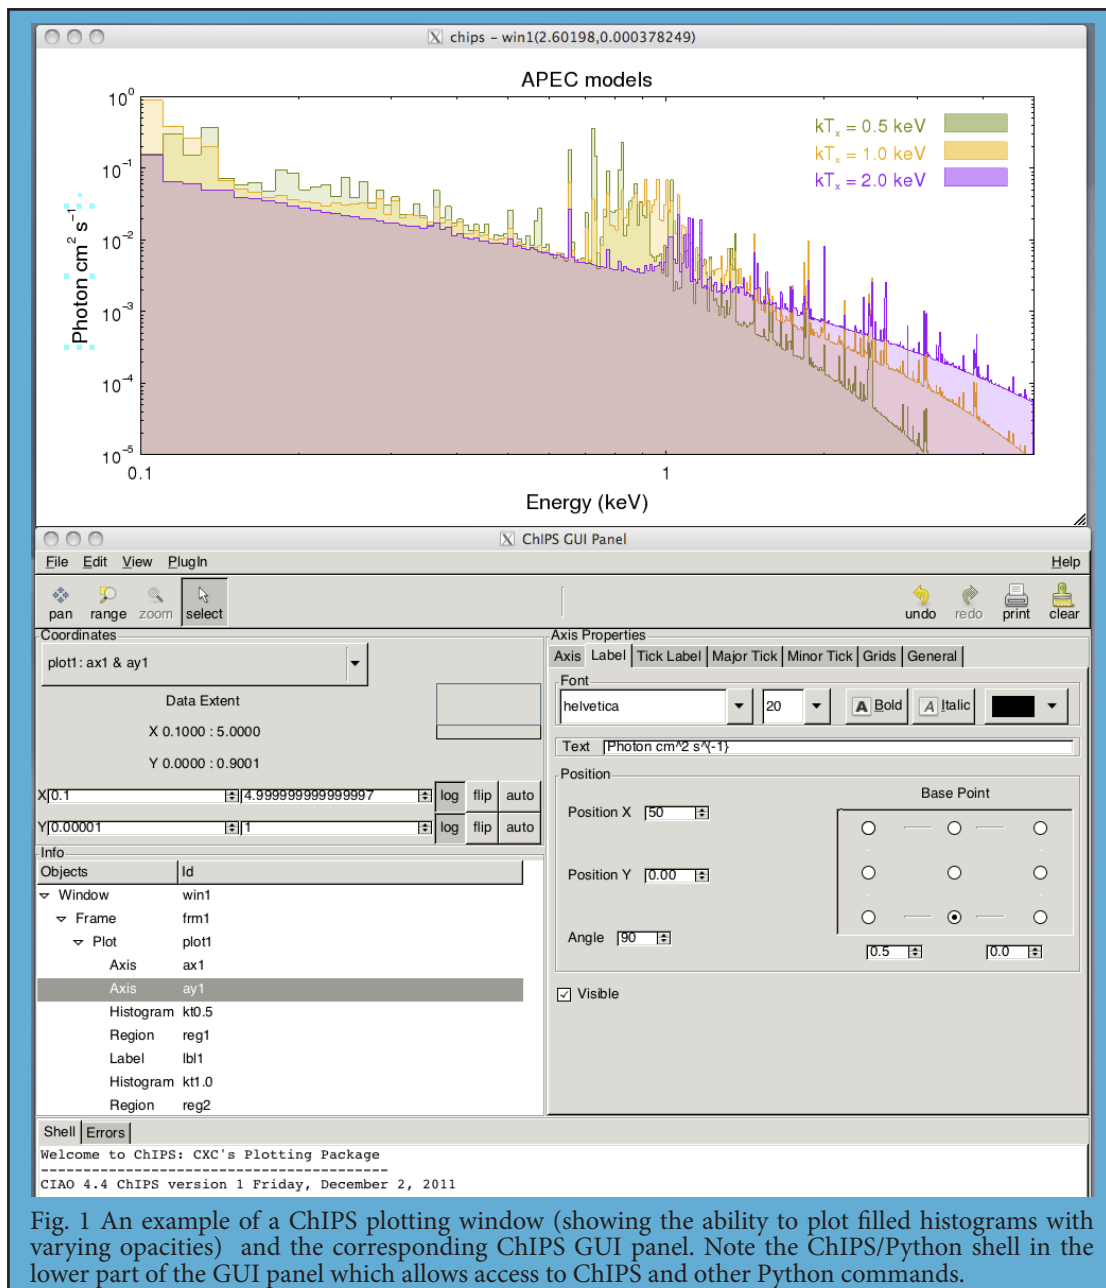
chips - win1(2.60198,0.000378249)

APEC models

$10^0$
$10^{-1}$
$10^{-2}$
$10^{-3}$
$10^{-4}$
$10^{-5}$

Photon cm$^2$ s$^{-1}$

$kT_x$ = 0.5 keV
$kT_x$ = 1.0 keV
$kT_x$ = 2.0 keV

0.1
1

Energy (keV)

ChIPS GUI Panel

File Edit View PlugIn Help

pan range zoom select undo redo print clear

Coordinates
plot1 : ax1 & ay1
Data Extent
X 0.1000 : 5.0000
Y 0.0000 : 0.9001

X 0.1 4.999999999999997 log flip auto
Y 0.00001 1 log flip auto

Info

| Objects | Id |
|---|---|
| Window | win1 |
| Frame | frm1 |
| Plot | plot1 |
| Axis | ax1 |
| Axis | ay1 |
| Histogram | kt0.5 |
| Region | reg1 |
| Label | lbl1 |
| Histogram | kt1.0 |
| Region | reg2 |

Axis Properties
Axis Label Tick Label Major Tick Minor Tick Grids General
Font
helvetica 20 Bold Italic
Text Photon cm^2 s^{-1}
Position
Position X 50
Position Y 0.00
Angle 90
Base Point
0.5 0.0
Visible

Shell Errors
Welcome to ChIPS: CXC's Plotting Package
----------------------------------------
CIAO 4.4 ChIPS version 1 Friday, December 2, 2011

Fig. 1 An example of a ChIPS plotting window (showing the ability to plot filled histograms with varying opacities) and the corresponding ChIPS GUI panel. Note the ChIPS/Python shell in the lower part of the GUI panel which allows access to ChIPS and other Python commands.